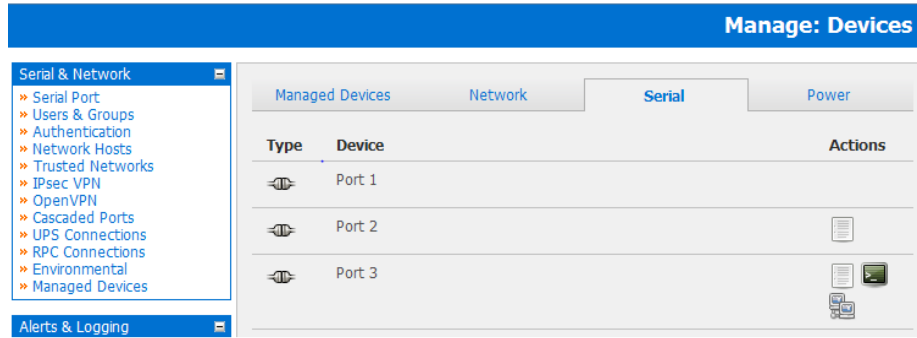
Manage: Devices

Serial & Network
» Serial Port
» Users & Groups
» Authentication
» Network Hosts
» Trusted Networks
» IPsec VPN
» OpenVPN
» Cascaded Ports
» UPS Connections
» RPC Connections
» Environmental
» Managed Devices

Alerts & Logging

Managed Devices | Network | Serial | Power

| Type | Device | Actions |
|---|---|---|
| | Port 1 | |
| | Port 2 | |
| | Port 3 | |